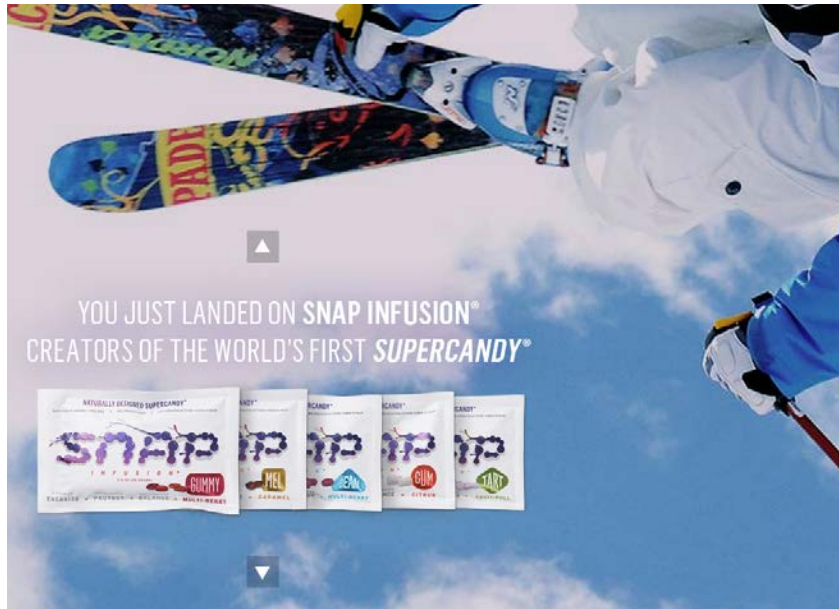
NORDICA

PADE

▲

YOU JUST LANDED ON SNAP INFUSION®
CREATORS OF THE WORLD'S FIRST SUPERCANDY®

NATURALLY DESIGNED SUPERCANDY®

SNAP

INFUSION®

GUMMY

MULTI-BERRY

MEL

CARAMEL

MINT

MULTI-BERRY

GUM

CITRUS

TART

▼